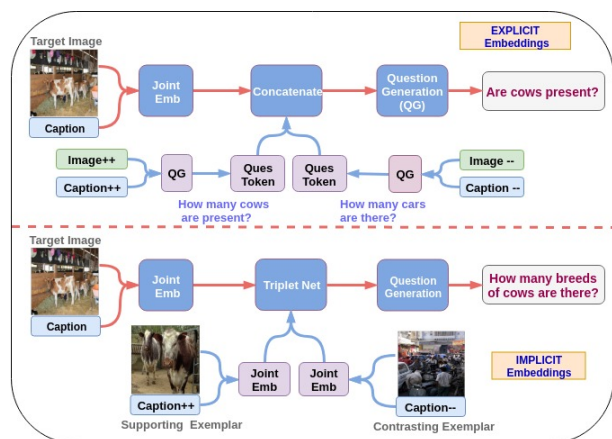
EXPLICIT Embeddings

Target Image

Caption

Joint Emb

Concatenate

Question Generation (QG)

Are cows present?

Image++

Caption++

QG

Ques Token

Ques Token

QG

Image --

Caption --

How many cows are present?

How many cars are there?

Target Image

Caption

Joint Emb

Triplet Net

Question Generation

How many breeds of cows are there?

Joint Emb

Joint Emb

IMPLICIT Embeddings

Caption++

Supporting Exemplar

Caption--

Contrasting Exemplar